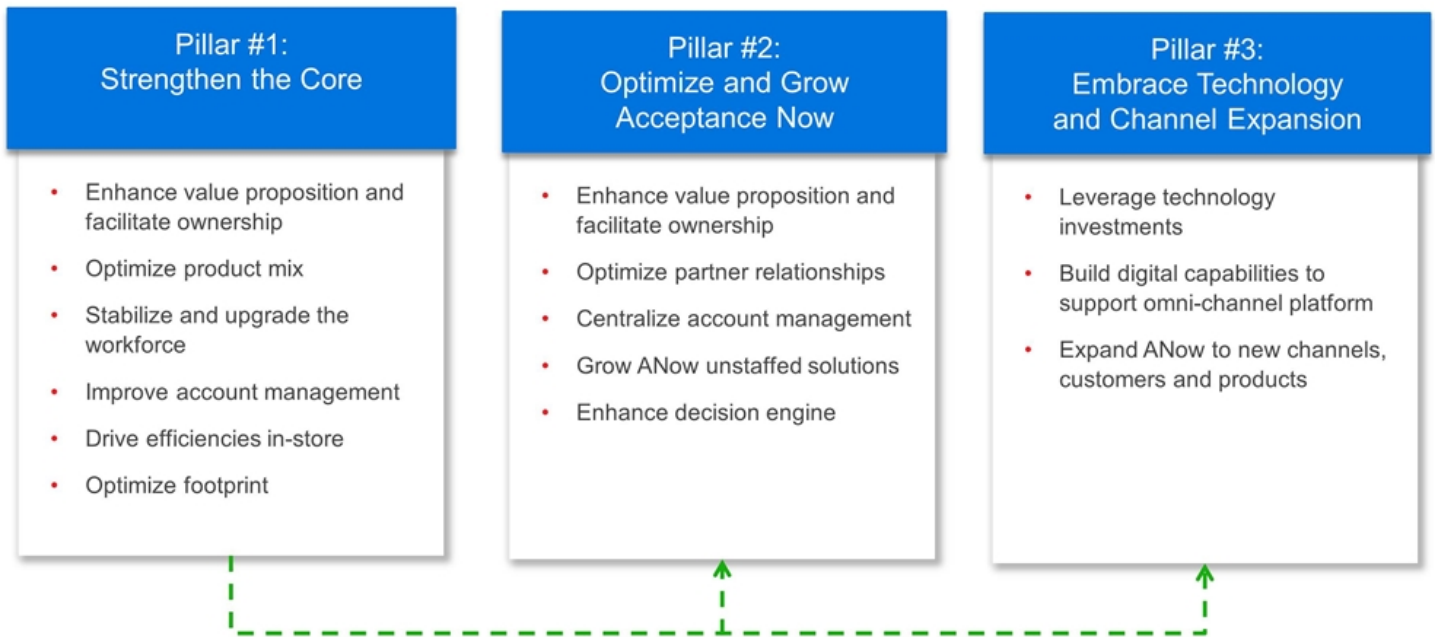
Pillar #1:
Strengthen the Core

- Enhance value proposition and facilitate ownership
- Optimize product mix
- Stabilize and upgrade the workforce
- Improve account management
- Drive efficiencies in-store
- Optimize footprint

Pillar #2:
Optimize and Grow Acceptance Now

- Enhance value proposition and facilitate ownership
- Optimize partner relationships
- Centralize account management
- Grow ANow unstaffed solutions
- Enhance decision engine

Pillar #3:
Embrace Technology and Channel Expansion

- Leverage technology investments
- Build digital capabilities to support omni-channel platform
- Expand ANow to new channels, customers and products